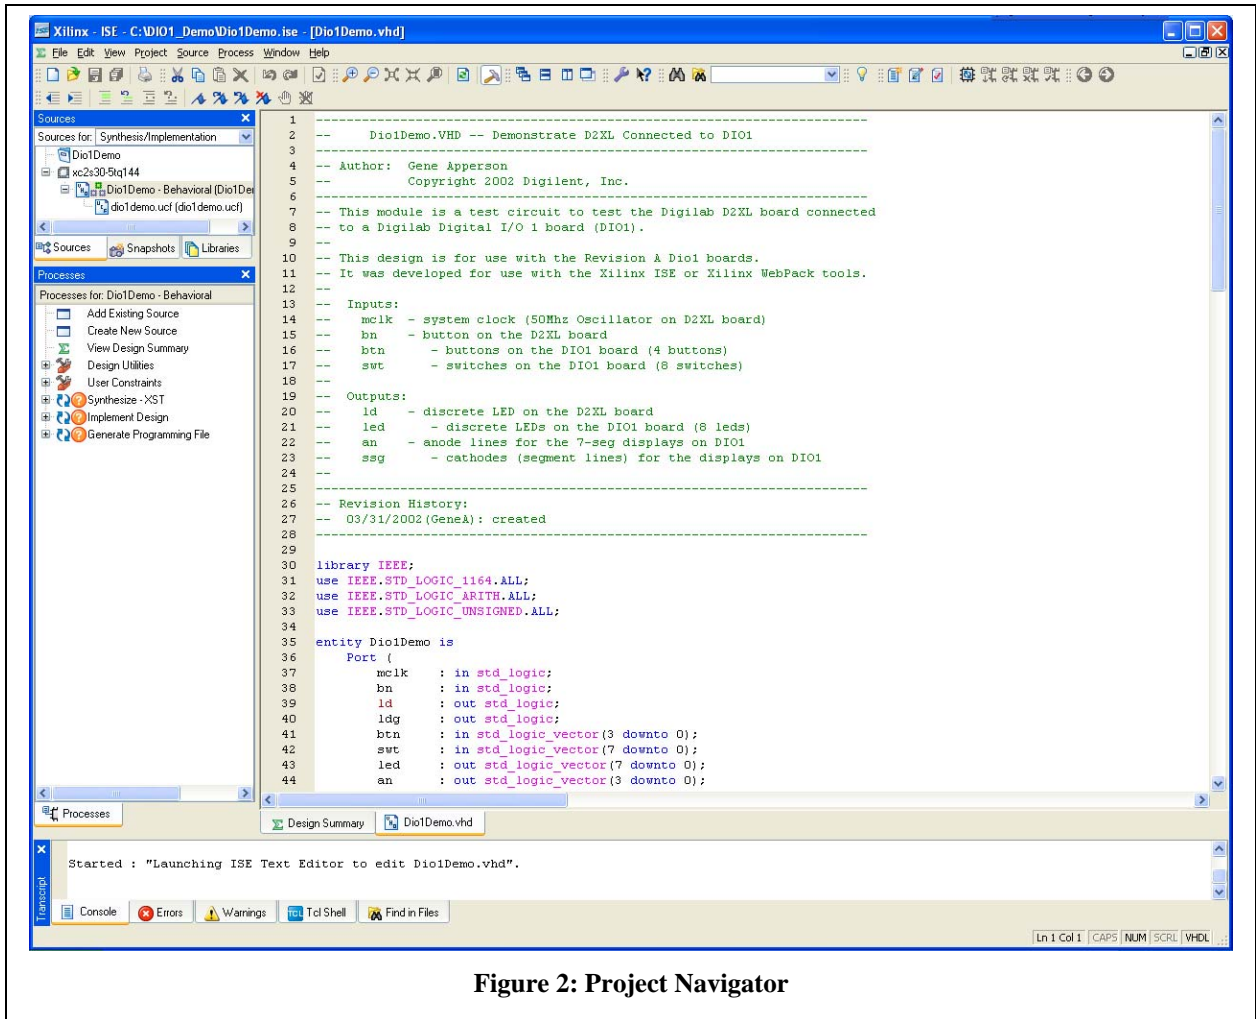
Xilinx - ISE - C:\DIO1_Demo\Dio1Demo.ise - [Dio1Demo.vhd]

File Edit View Project Source Process Window Help

Sources
Sources for: Synthesis/Implementation
Dio1Demo
xc2s30-5tq144
Dio1Demo - Behavioral (Dio1De
dio1demo.ucf (dio1demo.ucf)

Sources | Snapshots | Libraries

Processes
Processes for: Dio1Demo - Behavioral
Add Existing Source
Create New Source
View Design Summary
Design Utilities
User Constraints
Synthesize - XST
Implement Design
Generate Programming File

Processes

1 ----------------------------------------------------------------------------
2 --      Dio1Demo.VHD -- Demonstrate D2XL Connected to DIO1
3 ----------------------------------------------------------------------------
4 -- Author:  Gene Apperson
5 --          Copyright 2002 Digilent, Inc.
6 ----------------------------------------------------------------------------
7 -- This module is a test circuit to test the Digilab D2XL board connected
8 -- to a Digilab Digital I/O 1 board (DIO1).
9 --
10 -- This design is for use with the Revision A Dio1 boards.
11 -- It was developed for use with the Xilinx ISE or Xilinx WebPack tools.
12 --
13 --  Inputs:
14 --    mclk  - system clock (50Mhz Oscillator on D2XL board)
15 --    bn    - button on the D2XL board
16 --    btn      - buttons on the DIO1 board (4 buttons)
17 --    swt      - switches on the DIO1 board (8 switches)
18 --
19 --  Outputs:
20 --    ld     - discrete LED on the D2XL board
21 --    led       - discrete LEDs on the DIO1 board (8 leds)
22 --    an     - anode lines for the 7-seg displays on DIO1
23 --    ssg       - cathodes (segment lines) for the displays on DIO1
24 --
25 ----------------------------------------------------------------------------
26 -- Revision History:
27 --  03/31/2002(GeneA): created
28 ----------------------------------------------------------------------------
29
30 library IEEE;
31 use IEEE.STD_LOGIC_1164.ALL;
32 use IEEE.STD_LOGIC_ARITH.ALL;
33 use IEEE.STD_LOGIC_UNSIGNED.ALL;
34
35 entity Dio1Demo is
36     Port (
37         mclk   : in std_logic;
38         bn     : in std_logic;
39         ld     : out std_logic;
40         ldg    : out std_logic;
41         btn    : in std_logic_vector(3 downto 0);
42         swt    : in std_logic_vector(7 downto 0);
43         led    : out std_logic_vector(7 downto 0);
44         an     : out std_logic_vector(3 downto 0);

Design Summary | Dio1Demo.vhd

Started : "Launching ISE Text Editor to edit Dio1Demo.vhd".

Transcript
Console | Errors | Warnings | Tcl Shell | Find in Files

Ln 1 Col 1 | CAPS | NUM | SCRL | VHDL

Figure 2: Project Navigator